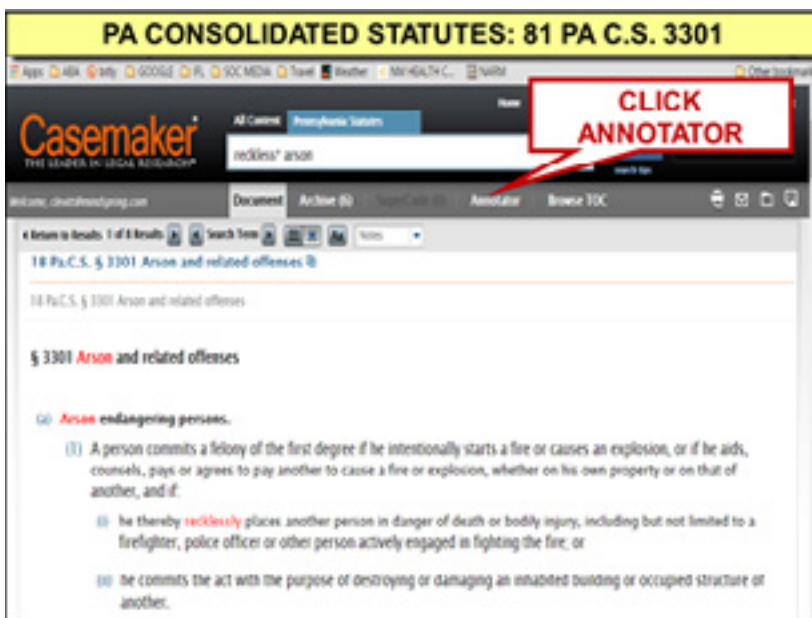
PA CONSOLIDATED STATUTES: 81 PA C.S. 3301

Apps ABA bitly GOOGLE PL SOC MEDIA Travel Weather NM HEALTH C... NARM Other bookmarks

Casemaker
THE LEADER IN LEGAL RESEARCH

All Content Pennsylvania Statutes

reckless* arson

Home

search tips

CLICK ANNOTATOR

Welcome, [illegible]

Document Archive (6) SuperCode (0) Annotator Browse TOC

Return to Results 1 of 8 Results Search Term Notes

18 Pa.C.S. § 3301 Arson and related offenses

18 Pa.C.S. § 3301 Arson and related offenses

§ 3301 Arson and related offenses

(a) Arson endangering persons.

(1) A person commits a felony of the first degree if he intentionally starts a fire or causes an explosion, or if he aids, counsels, pays or agrees to pay another to cause a fire or explosion, whether on his own property or on that of another, and if:

(i) he thereby recklessly places another person in danger of death or bodily injury, including but not limited to a firefighter, police officer or other person actively engaged in fighting the fire; or

(ii) he commits the act with the purpose of destroying or damaging an inhabited building or occupied structure of another.